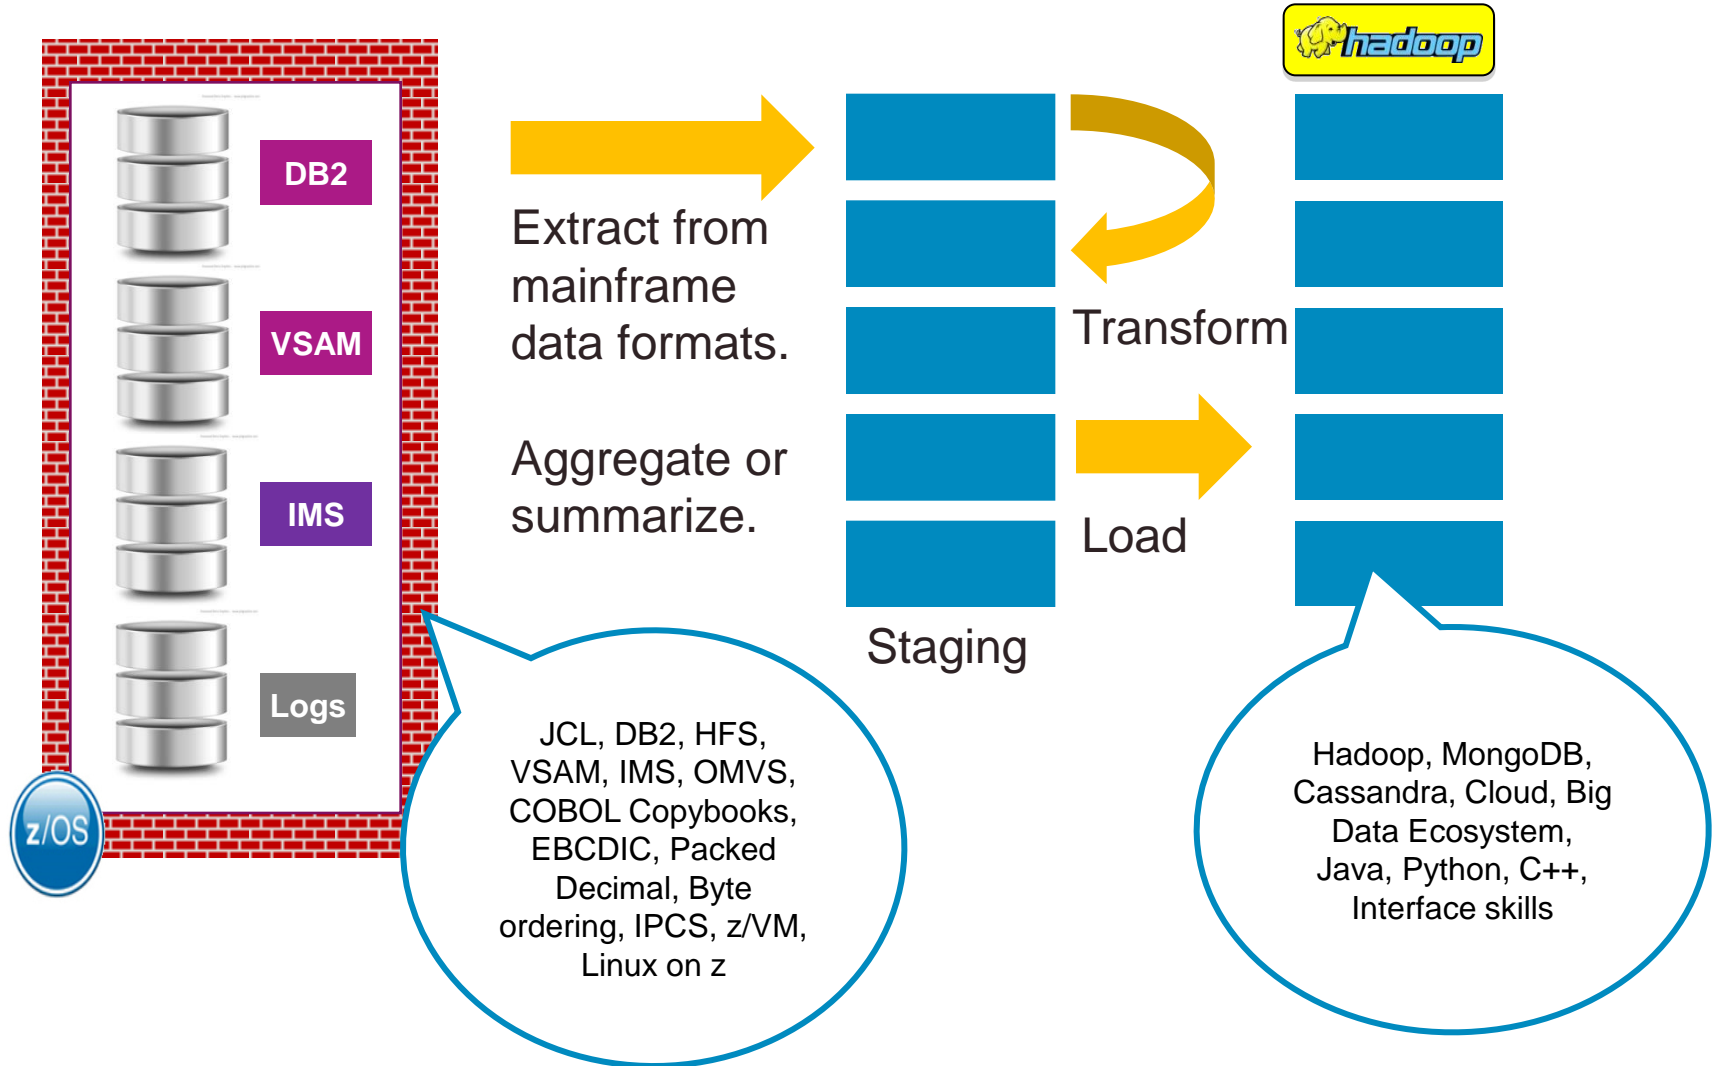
hadoop

DB2

VSAM

IMS

Logs

z/OS

Extract from mainframe data formats.

Aggregate or summarize.

Transform

Load

Staging

JCL, DB2, HFS, VSAM, IMS, OMVS, COBOL Copybooks, EBCDIC, Packed Decimal, Byte ordering, IPCS, z/VM, Linux on z

Hadoop, MongoDB, Cassandra, Cloud, Big Data Ecosystem, Java, Python, C++, Interface skills